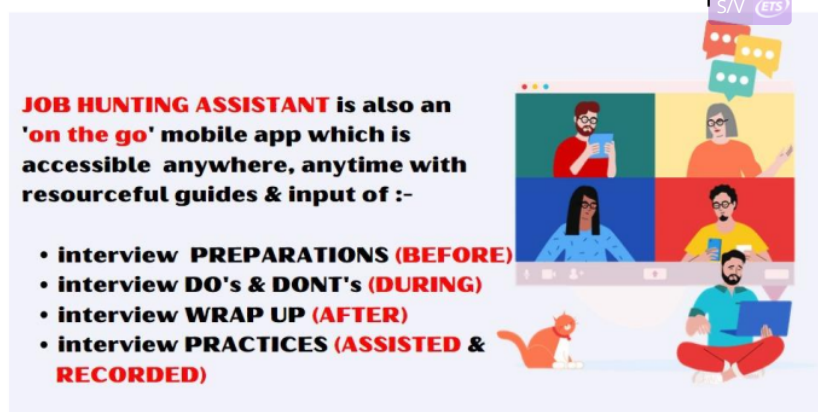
S/V ETS

JOB HUNTING ASSISTANT is also an 'on the go' mobile app which is accessible anywhere, anytime with resourceful guides & input of :-

- interview PREPARATIONS (BEFORE)
- interview DO's & DONT's (DURING)
- interview WRAP UP (AFTER)
- interview PRACTICES (ASSISTED & RECORDED)